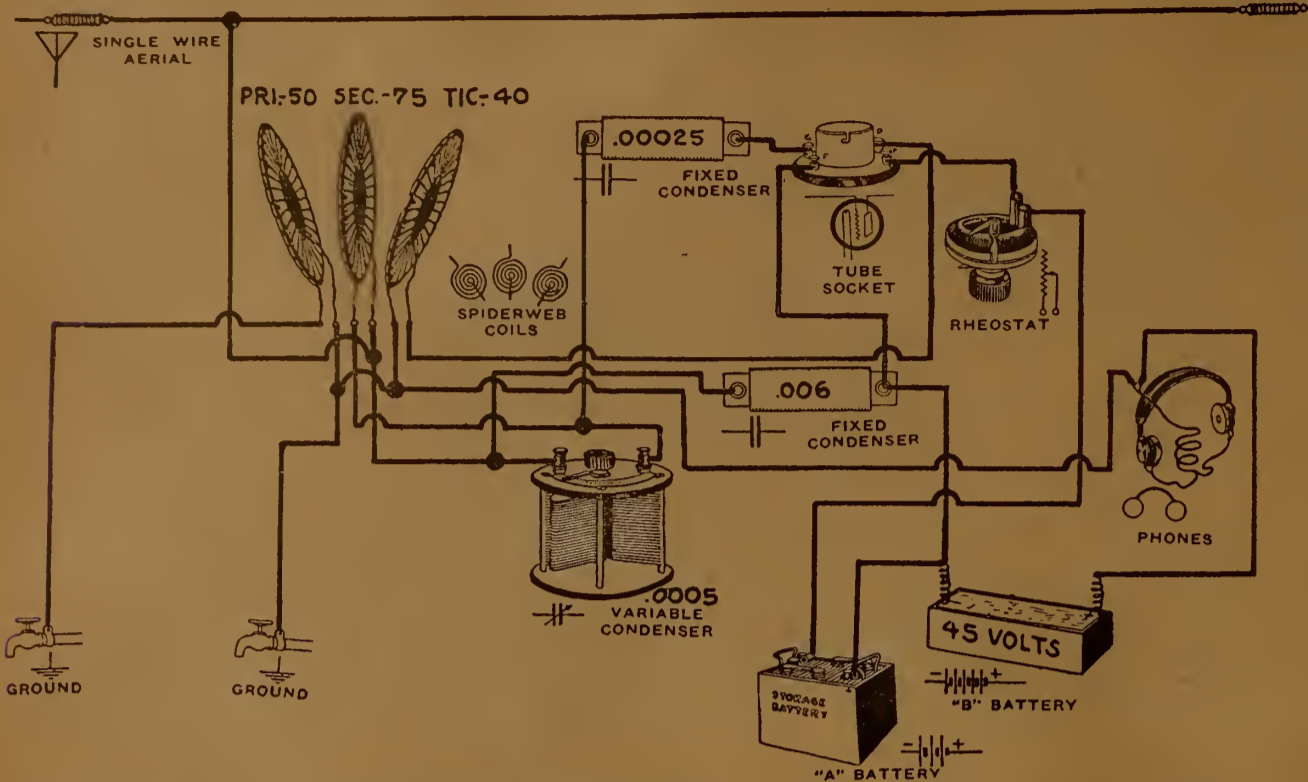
SINGLE WIRE AERIAL

PRI.-50 SEC.-75 TIC.-40

.00025

FIXED CONDENSER

TUBE SOCKET

RHEOSTAT

SPIDERWEB COILS

.006

FIXED CONDENSER

PHONES

.0005

VARIABLE CONDENSER

45 VOLTS

STORAGE BATTERY

"B" BATTERY

"A" BATTERY

GROUND

GROUND